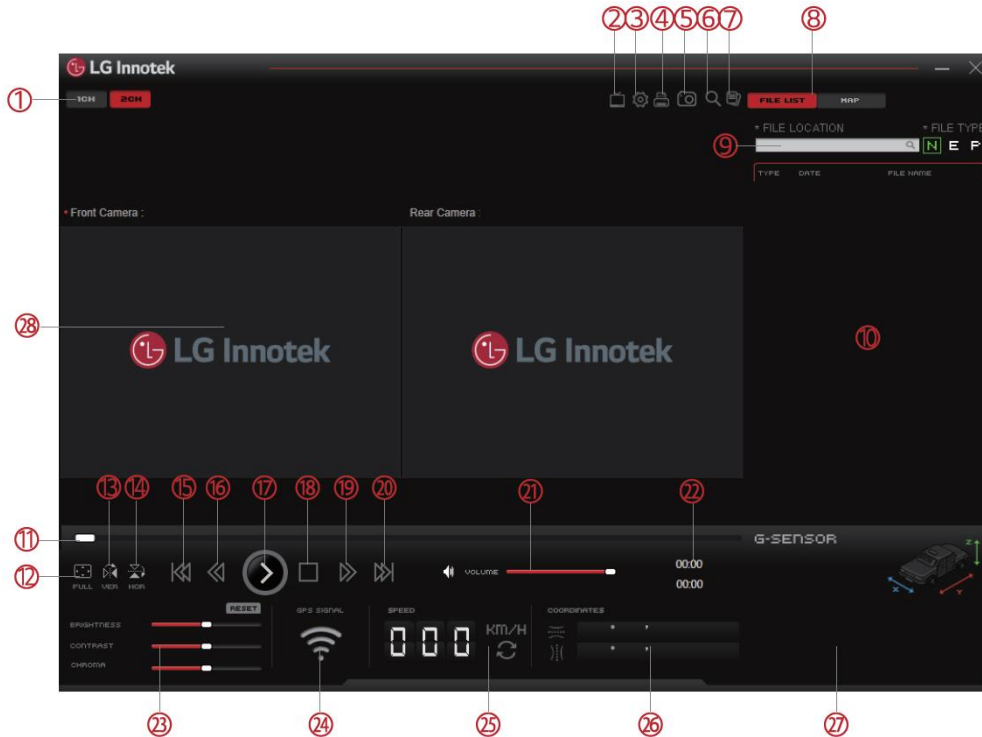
②③④⑤⑥⑦ ⑧

LG Innotek

① 1CH 2CH

FILE LIST MAP

+ FILE LOCATION + FILE TYPE

⑨ N E P

TYPE DATE FILE NAME

• Front Camera : Rear Camera :

㉘ LG Innotek LG Innotek ⑩

⑬ ⑭ ⑮ ⑯ ⑰ ⑱ ⑲ ⑳ ㉑ ㉒

⑪ G-SENSOR

⑫ FULL VER HOR VOLUME 00:00 00:00

RESET

BRIGHTNESS GPS SIGNAL SPEED COORDINATES

CONTRAST 000 KM/H

CHROMA

㉓ ㉔ ㉕ ㉖ ㉗